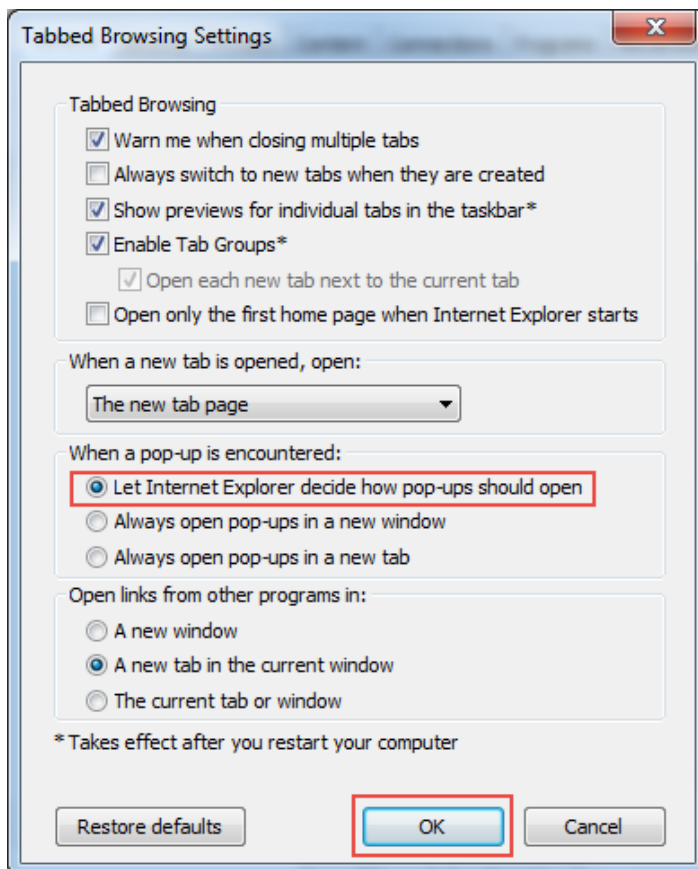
Tabbed Browsing Settings

Tabbed Browsing

Warn me when closing multiple tabs

Always switch to new tabs when they are created

Show previews for individual tabs in the taskbar*

Enable Tab Groups*

Open each new tab next to the current tab

Open only the first home page when Internet Explorer starts

When a new tab is opened, open:

The new tab page

When a pop-up is encountered:

Let Internet Explorer decide how pop-ups should open

Always open pop-ups in a new window

Always open pop-ups in a new tab

Open links from other programs in:

A new window

A new tab in the current window

The current tab or window

* Takes effect after you restart your computer

Restore defaults

OK

Cancel